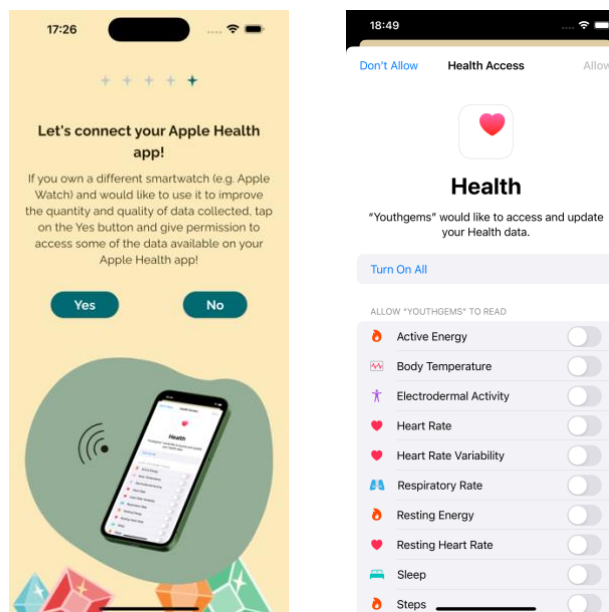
17:26

Let's connect your Apple Health app!

If you own a different smartwatch (e.g. Apple Watch) and would like to use it to improve the quantity and quality of data collected, tap on the Yes button and give permission to access some of the data available on your Apple Health app!

Yes

No

18:49

Don't Allow

Health Access

Allow

Health

"Youthgems" would like to access and update your Health data.

Turn On All

ALLOW "YOUTHGEMS" TO READ

Active Energy

Body Temperature

Electrodermal Activity

Heart Rate

Heart Rate Variability

Respiratory Rate

Resting Energy

Resting Heart Rate

Sleep

Steps